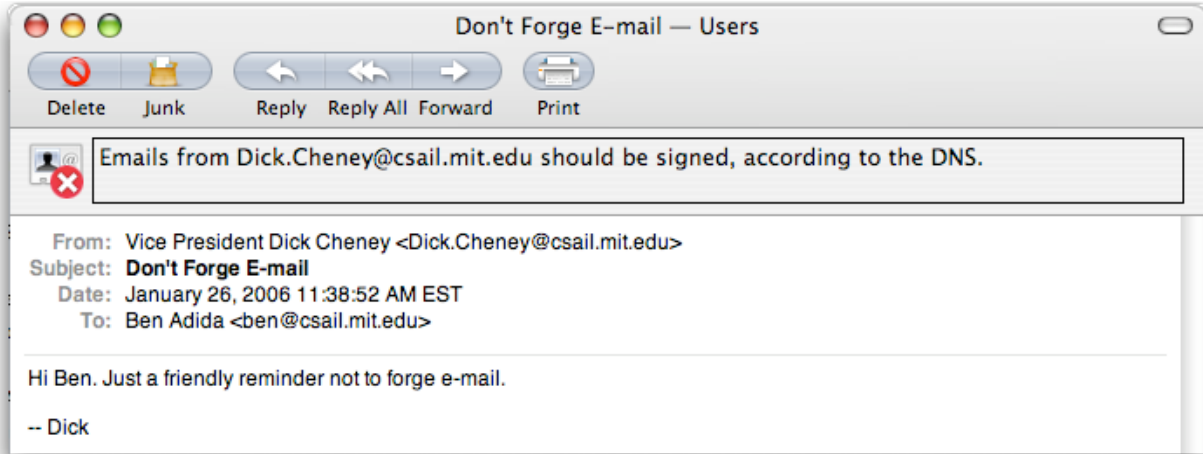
Don't Forge E-mail — Users

Delete Junk Reply Reply All Forward Print

Emails from Dick.Cheney@csail.mit.edu should be signed, according to the DNS.

From: Vice President Dick Cheney <Dick.Cheney@csail.mit.edu>
Subject: **Don't Forge E-mail**
Date: January 26, 2006 11:38:52 AM EST
To: Ben Adida <ben@csail.mit.edu>

Hi Ben. Just a friendly reminder not to forge e-mail.

-- Dick